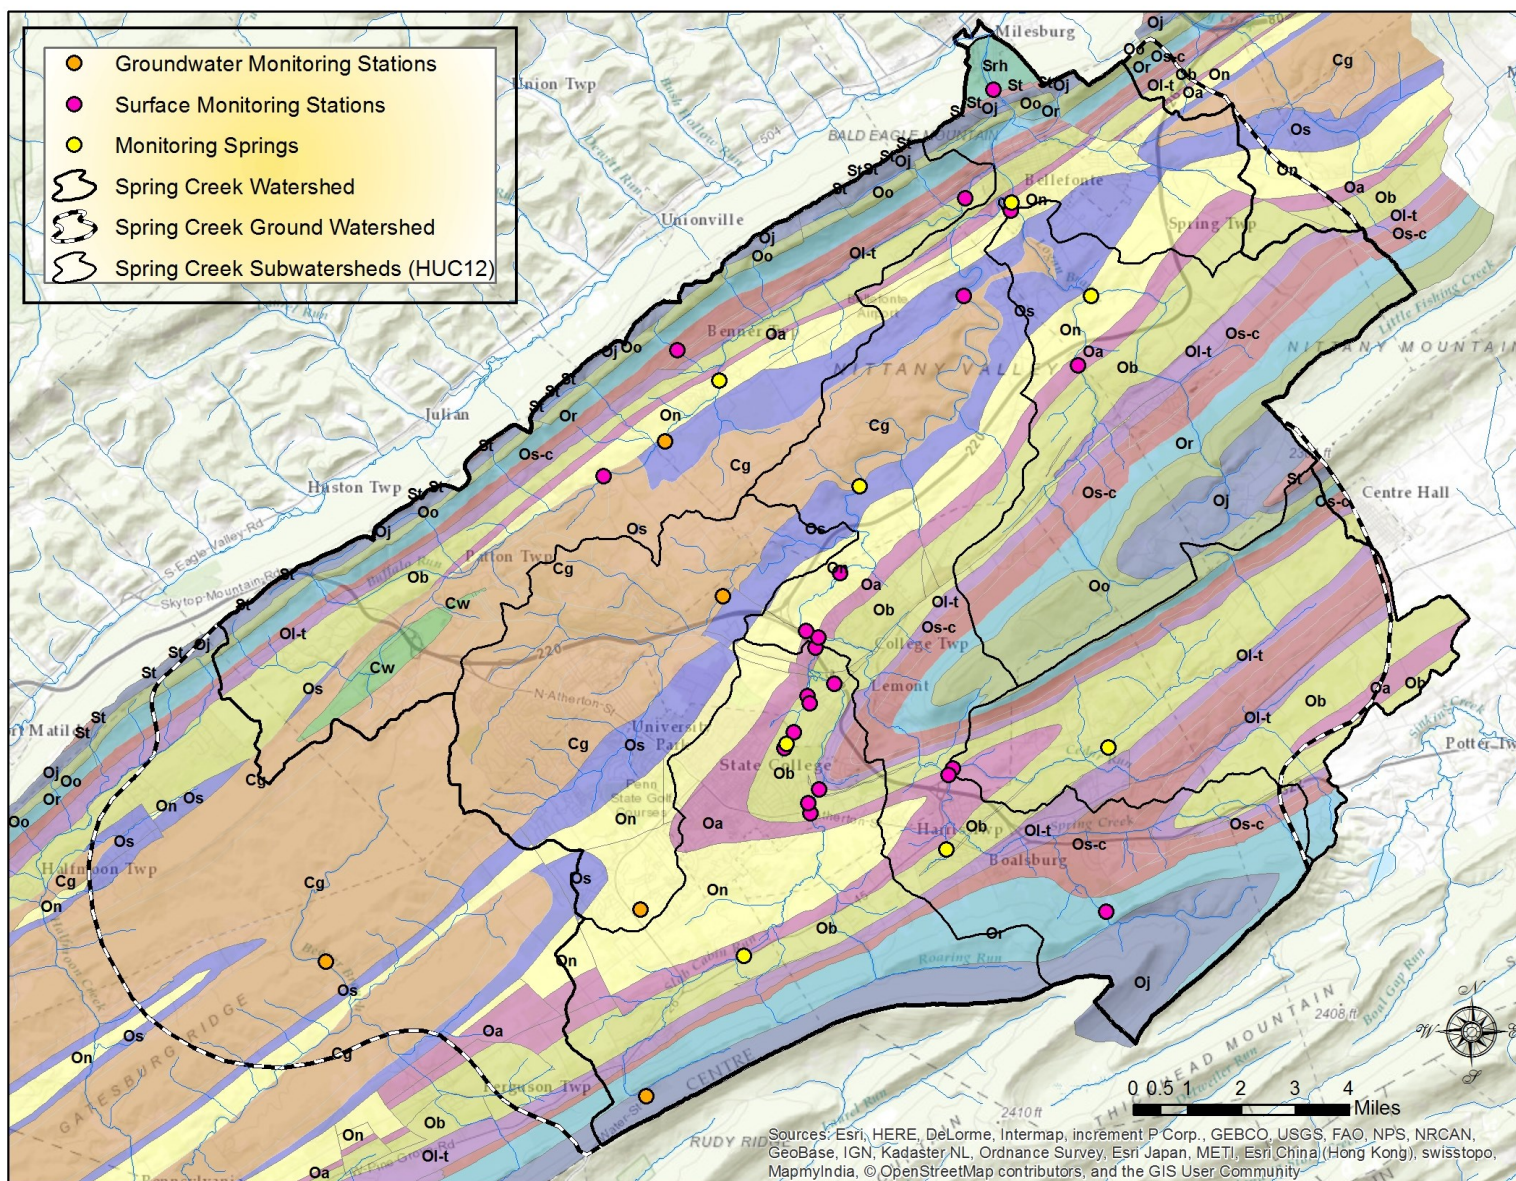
Groundwater Monitoring Stations
Surface Monitoring Stations
Monitoring Springs
Spring Creek Watershed
Spring Creek Ground Watershed
Spring Creek Subwatersheds (HUC12)

Milesburg
Union Twp
BALD EAGLE MOUNTAIN
Unionville
Bellefonte
Spring Twp
Benner
NITTANY VALLEY
NITTANY MOUNTAIN
Julian
Huston Twp
Patton Twp
Centre Hall
College Twp
Lemont
University Park
State College
Penn State Golf Courses
Harris Twp
Boalsburg
Spring Creek
Roaring Run
Halfmoon Twp
Ferguson Twp
GATESBURG RIDGE
RUDY RIDGE
CENTRE
TUSSEY MOUNTAIN
Potter Twp
Port Matilda
Skytop Mountain Rd
S Eagle Valley Rd
N Atherton St
Little Fishing Creek
Buffalo Run
Sinking Creek
Boal Gap Run
2408 ft
2410 ft

Oj Or Os-c Ob On Oa Cg Os Ol-t Oo St Srh Cw

0 0.5 1 2 3 4
Miles

Sources: Esri, HERE, DeLorme, Intermap, increment P Corp., GEBCO, USGS, FAO, NPS, NRCAN, GeoBase, IGN, Kadaster NL, Ordnance Survey, Esri Japan, METI, Esri China (Hong Kong), swisstopo, MapmyIndia, © OpenStreetMap contributors, and the GIS User Community